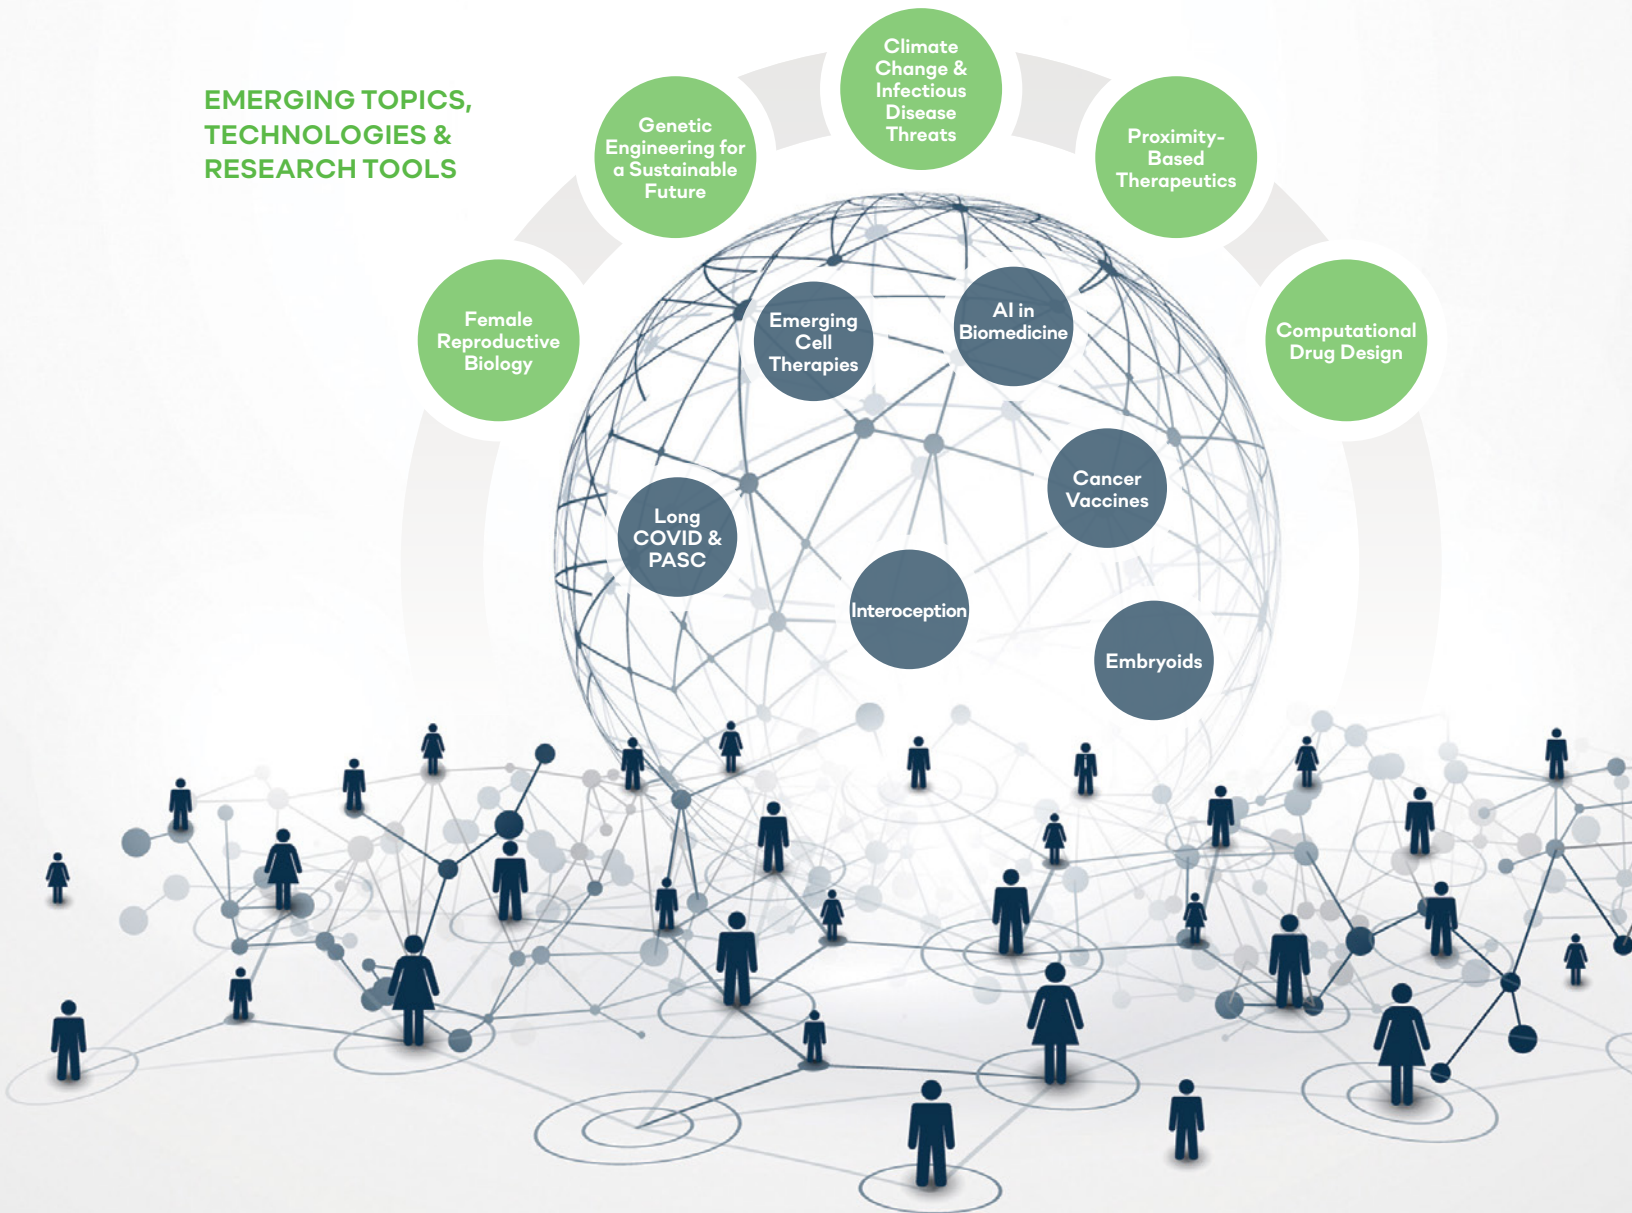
EMERGING TOPICS, TECHNOLOGIES & RESEARCH TOOLS

Female Reproductive Biology

Genetic Engineering for a Sustainable Future

Climate Change & Infectious Disease Threats

Proximity-Based Therapeutics

Computational Drug Design

Emerging Cell Therapies

AI in Biomedicine

Cancer Vaccines

Long COVID & PASC

Interoception

Embryoids